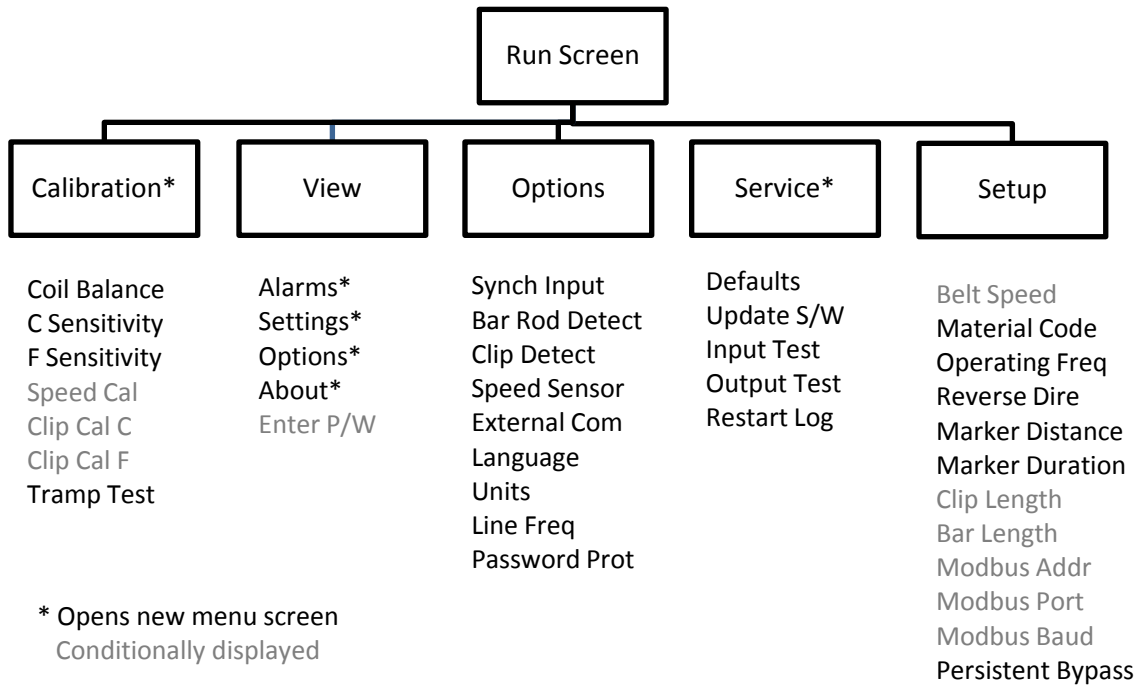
Run Screen

Calibration*

Coil Balance
C Sensitivity
F Sensitivity
Speed Cal
Clip Cal C
Clip Cal F
Tramp Test

View

Alarms*
Settings*
Options*
About*
Enter P/W

Options

Synch Input
Bar Rod Detect
Clip Detect
Speed Sensor
External Com
Language
Units
Line Freq
Password Prot

Service*

Defaults
Update S/W
Input Test
Output Test
Restart Log

Setup

Belt Speed
Material Code
Operating Freq
Reverse Dire
Marker Distance
Marker Duration
Clip Length
Bar Length
Modbus Addr
Modbus Port
Modbus Baud
Persistent Bypass

* Opens new menu screen
Conditionally displayed